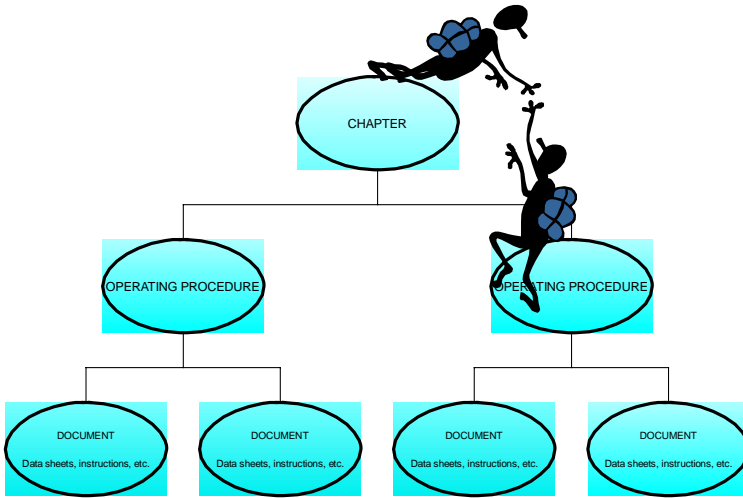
CHAPTER

OPERATING PROCEDURE

OPERATING PROCEDURE

DOCUMENT

Data sheets, instructions, etc.

DOCUMENT

Data sheets, instructions, etc.

DOCUMENT

Data sheets, instructions, etc.

DOCUMENT

Data sheets, instructions, etc.